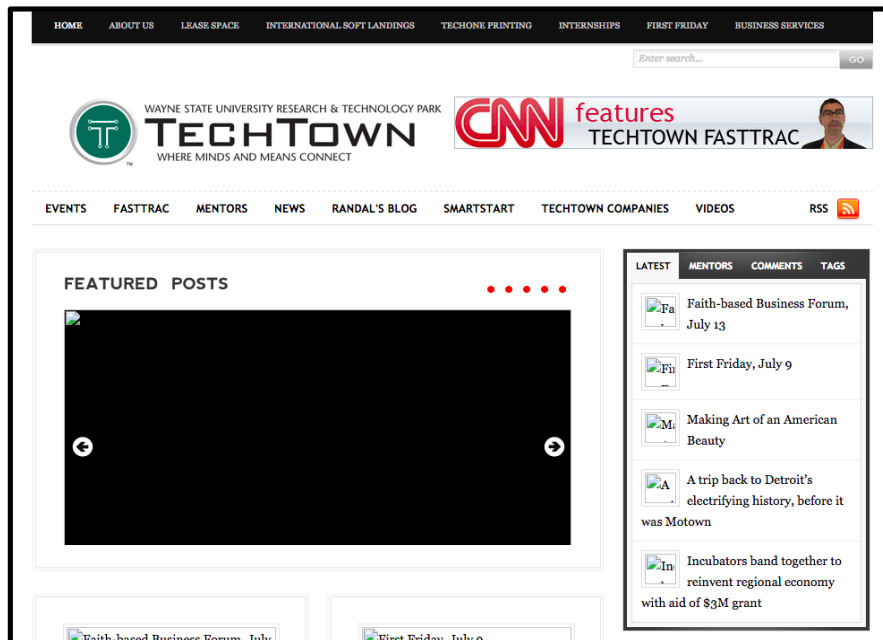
HOME ABOUT US LEASE SPACE INTERNATIONAL SOFT LANDINGS TECHONE PRINTING INTERNSHIPS FIRST FRIDAY BUSINESS SERVICES

Enter search... GO

WAYNE STATE UNIVERSITY RESEARCH & TECHNOLOGY PARK
TECHTOWN
WHERE MINDS AND MEANS CONNECT

CNN features TECHTOWN FASTTRAC

EVENTS FASTTRAC MENTORS NEWS RANDAL'S BLOG SMARTSTART TECHTOWN COMPANIES VIDEOS RSS

FEATURED POSTS

LATEST MENTORS COMMENTS TAGS

Faith-based Business Forum, July 13

First Friday, July 9

Making Art of an American Beauty

A trip back to Detroit's electrifying history, before it was Motown

Incubators band together to reinvent regional economy with aid of $3M grant

Faith-based Business Forum, July

First Friday, July 9